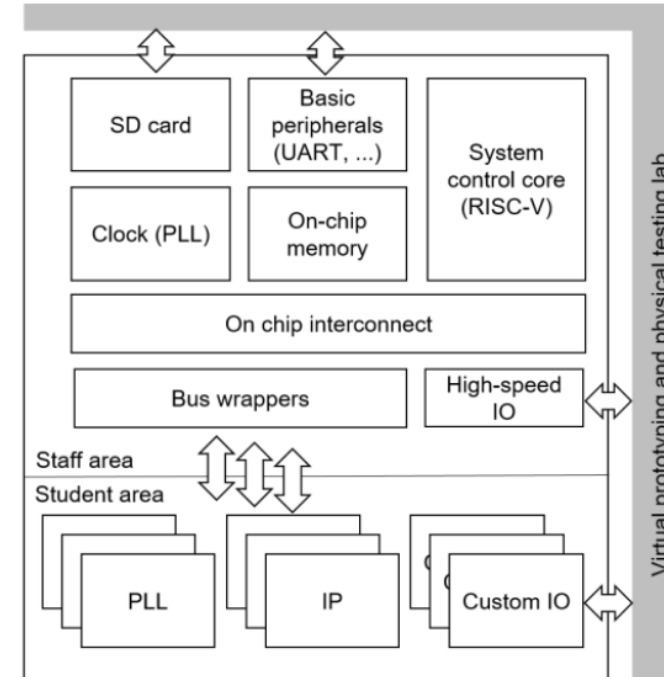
SD card

Basic peripherals (UART, ...)

System control core (RISC-V)

Clock (PLL)

On-chip memory

On chip interconnect

Bus wrappers

High-speed IO

Staff area

Student area

PLL

IP

Custom IO

Virtual prototyping and physical testing lab